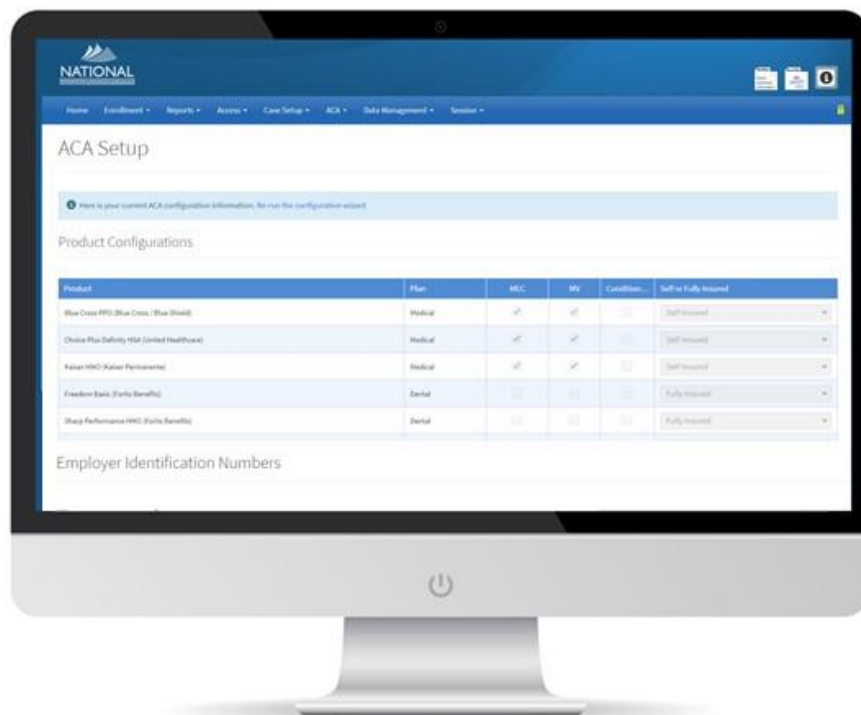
NATIONAL

Home Enrollment ▾ Reports ▾ Access ▾ Case Setup ▾ ACA ▾ Data Management ▾ Session ▾

ACA Setup

Here is your current ACA configuration information. Re-run the configuration wizard

Product Configurations

| Product | Plan | MEC | MV | Condition... | Self or Fully Insured |
|---|---|---|---|---|---|
| Blue Cross PPO (Blue Cross / Blue Shield) | Medical | ✓ | ✓ | | Self Insured |
| Choice Plus Definity HSA (United Healthcare) | Medical | ✓ | ✓ | | Self Insured |
| Kaiser HMO (Kaiser Permanente) | Medical | ✓ | ✓ | | Self Insured |
| Freedom Basis (Fortis Benefits) | Dental | | | | Fully Insured |
| Sharp Performance HMO (Fortis Benefits) | Dental | | | | Fully Insured |

Employer Identification Numbers